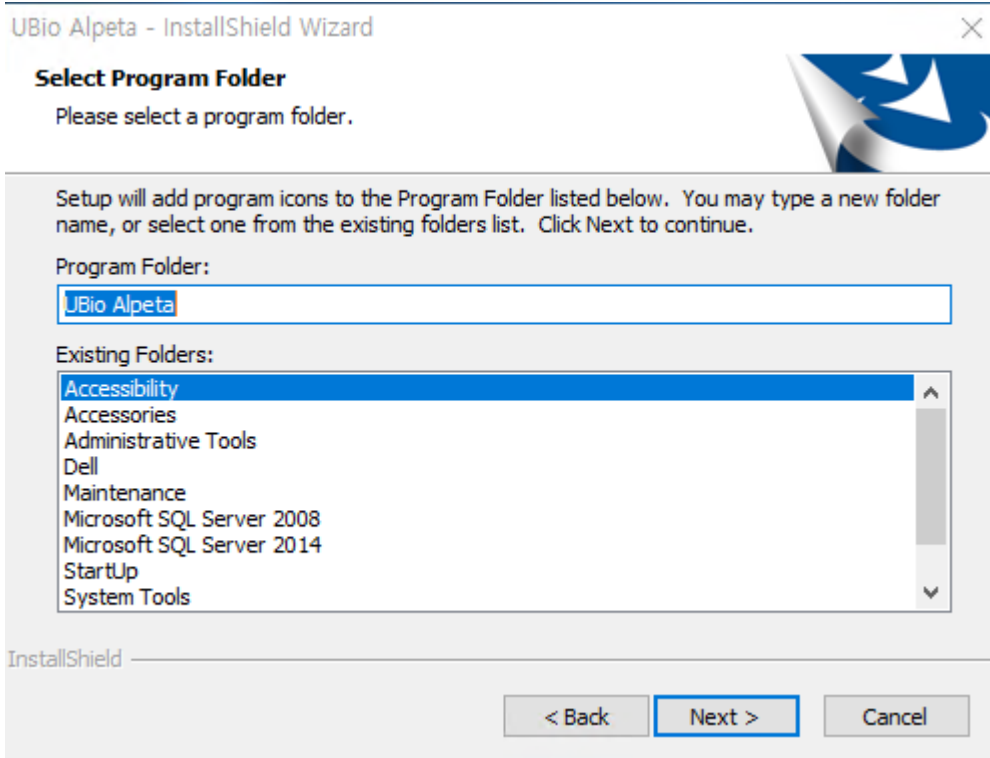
UBio Alpeta - InstallShield Wizard

Select Program Folder
Please select a program folder.

Setup will add program icons to the Program Folder listed below. You may type a new folder name, or select one from the existing folders list. Click Next to continue.

Program Folder:
UBio Alpeta

Existing Folders:
Accessibility
Accessories
Administrative Tools
Dell
Maintenance
Microsoft SQL Server 2008
Microsoft SQL Server 2014
StartUp
System Tools

InstallShield

< Back
Next >
Cancel